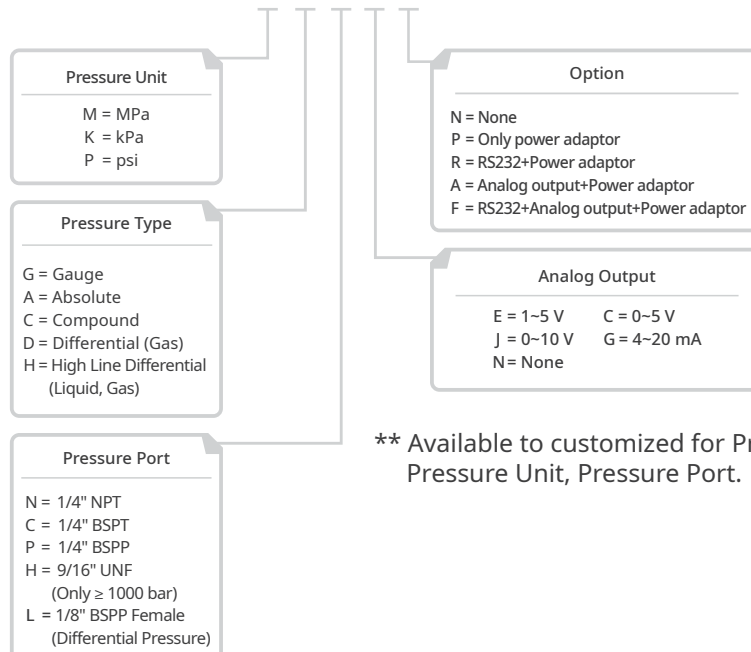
Pressure Unit

M = MPa
K = kPa
P = psi

Pressure Type

G = Gauge
A = Absolute
C = Compound
D = Differential (Gas)
H = High Line Differential (Liquid, Gas)

Pressure Port

N = 1/4" NPT
C = 1/4" BSPT
P = 1/4" BSPP
H = 9/16" UNF (Only ≥ 1000 bar)
L = 1/8" BSPP Female (Differential Pressure)

Option

N = None
P = Only power adaptor
R = RS232+Power adaptor
A = Analog output+Power adaptor
F = RS232+Analog output+Power adaptor

Analog Output

E = 1~5 V C = 0~5 V
J = 0~10 V G = 4~20 mA
N = None

** Available to customized for Pr
Pressure Unit, Pressure Port.